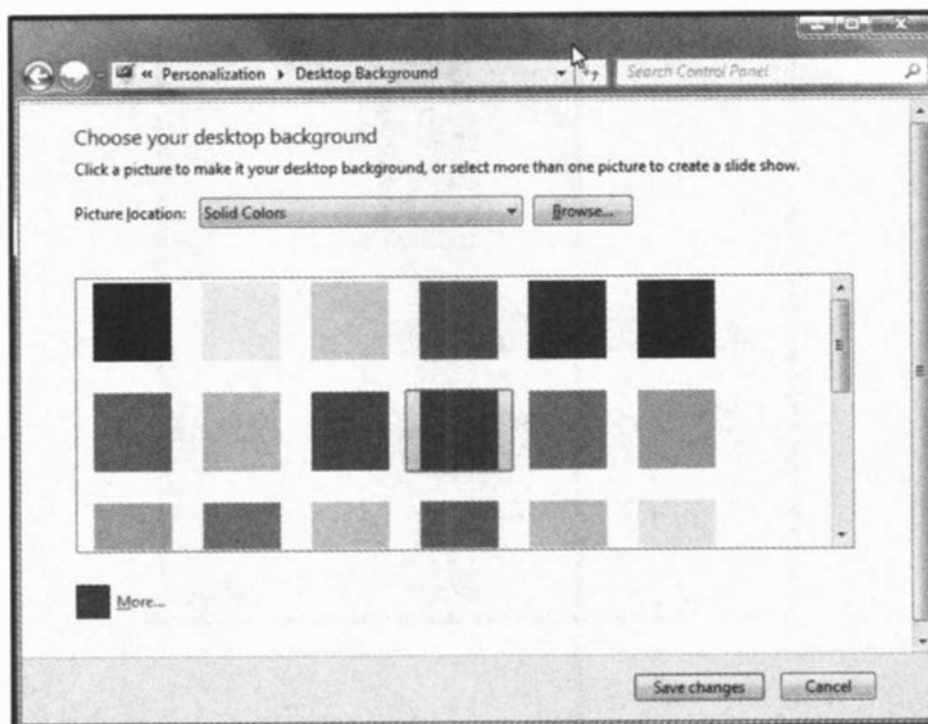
« Personalization ▸ Desktop Background

Search Control Panel

Choose your desktop background

Click a picture to make it your desktop background, or select more than one picture to create a slide show.

Picture location: Solid Colors

Browse...

More...

Save changes

Cancel